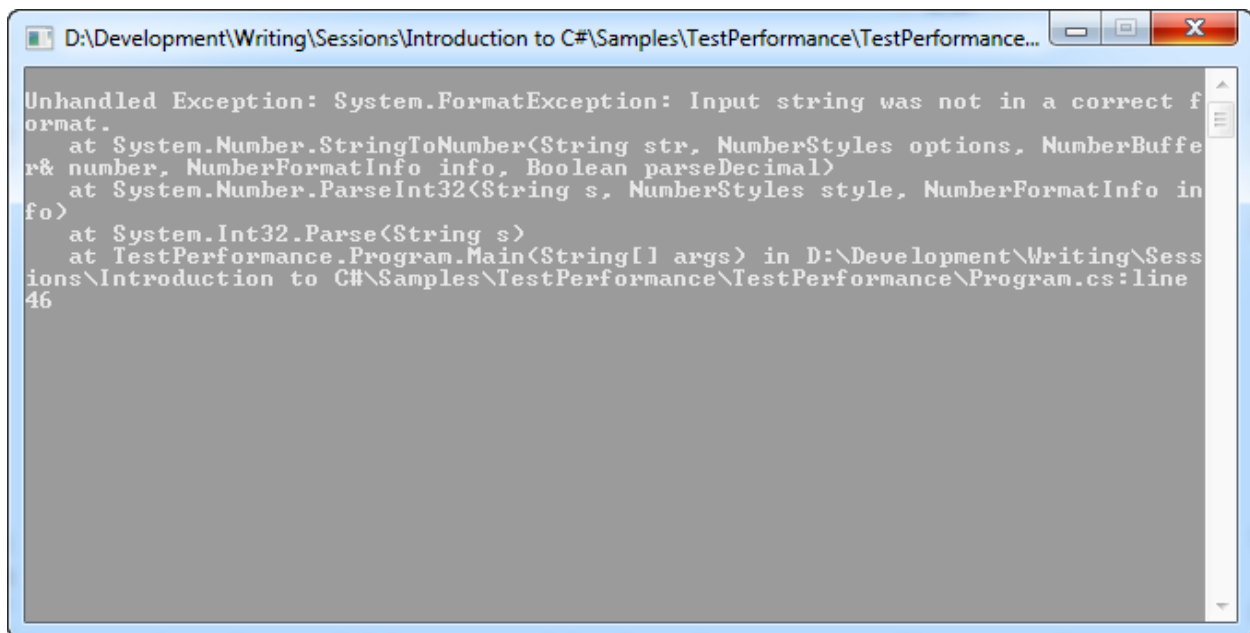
D:\Development\Writing\Sessions\Introduction to C#\Samples\TestPerformance\TestPerformance...

Unhandled Exception: System.FormatException: Input string was not in a correct format.
   at System.Number.StringToNumber(String str, NumberStyles options, NumberBuffer& number, NumberFormatInfo info, Boolean parseDecimal)
   at System.Number.ParseInt32(String s, NumberStyles style, NumberFormatInfo info)
   at System.Int32.Parse(String s)
   at TestPerformance.Program.Main(String[] args) in D:\Development\Writing\Sessions\Introduction to C#\Samples\TestPerformance\TestPerformance\Program.cs:line 46